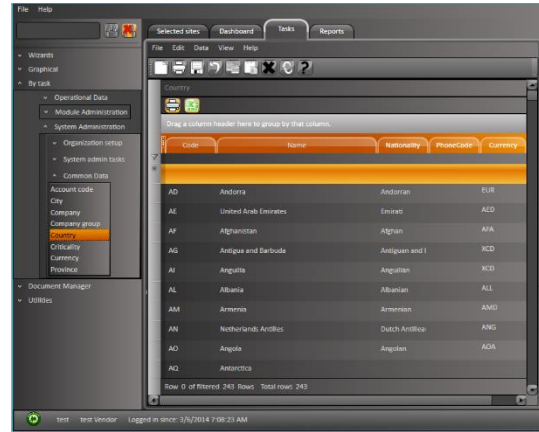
File Help

Wizards
Graphical
By task
Operational Data
Module Administration
System Administration
Organization setup
System admin tasks
Common Data
Account code
City
Company
Company group
Country
Criticality
Currency
Province
Document Manager
Utilities

Selected sites
Dashboard
Tasks
Reports

File Edit Data View Help

Country

Drag a column header here to group by that column.

| Code | Name | Nationality | PhoneCode | Currency |
|---|---|---|---|---|
| AD | Andorra | Andorran | | EUR |
| AE | United Arab Emirates | Emirati | | AED |
| AF | Afghanistan | Afghan | | AFA |
| AG | Antigua and Barbuda | Antiguan and I | | XCD |
| AI | Anguilla | Anguillan | | XCD |
| AL | Albania | Albanian | | ALL |
| AM | Armenia | Armenian | | AMD |
| AN | Netherlands Antilles | Dutch Antillea | | ANG |
| AO | Angola | Angolan | | AOA |
| AQ | Antarctica | | | |

Row 0 of filtered 243 Rows Total rows 243

test test Vendor Logged in since: 3/6/2014 7:08:23 AM